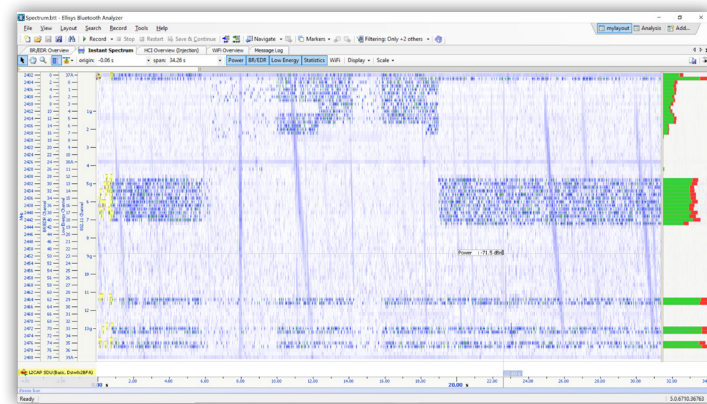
Spectrum.btt - Ellisys Bluetooth Analyzer

File View Layout Search Record Tools Help

Record Stop Restart Save & Continue Navigate Markers Filtering: Only +2 others

mylayout Analysis Add...

BR/EDR Overview Instant Spectrum HCI Overview (Injection) WiFi Overview Message Log

origin: -0.06 s span: 34.26 s Power BR/EDR Low Energy Statistics WiFi Display Scale

2402 2403 2404 2405 2406 2407 2408 2409 2410 2411 2412 2413 2414 2415 2416 2417 2418 2419 2420 2421 2422 2423 2424 2425 2426 2427 2428 2429 2430 2431 2432 2433 2434 2435 2436 2437 2438 2439 2440 2441 2442 2443 2444 2445 2446 2447 2448 2449 2450 2451 2452 2453 2454 2455 2456 2457 2458 2459 2460 2461 2462 2463 2464 2465 2466 2467 2468 2469 2470 2471 2472 2473 2474 2475 2476 2477 2478 2479 2480

MHz

Power : -71.5 dBm

L2CAP SDU (Basic, Dynamic)

2.00 4.00 6.00 8.00 10.00 12.00 14.00 16.00 18.00 20.00 s 22.00 24.00 26.00 28.00 30.00 32.00 34.00

Ready 5.0.6710.36763